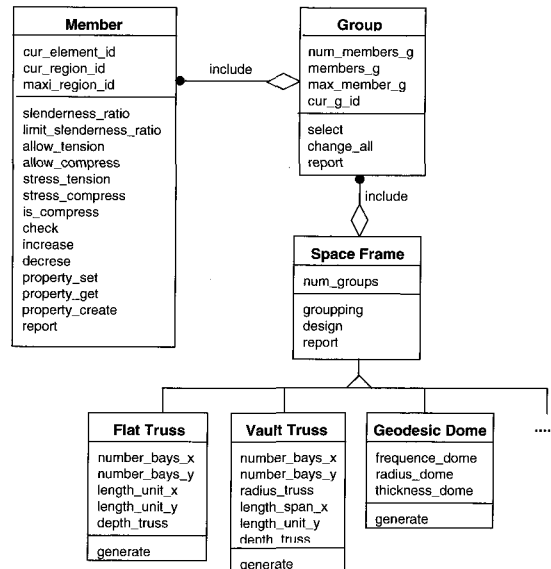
Member

cur_element_id
cur_region_id
maxi_region_id

slenderness_ratio
limit_slenderness_ratio
allow_tension
allow_compress
stress_tension
stress_compress
is_compress
check
increase
decrese
property_set
property_get
property_create
report

include

Group

num_members_g
members_g
max_member_g
cur_g_id

select
change_all
report

include

Space Frame

num_groups

groupping
design
report

Flat Truss

number_bays_x
number_bays_y
length_unit_x
length_unit_y
depth_truss

generate

Vault Truss

number_bays_x
number_bays_y
radius_truss
length_span_x
length_unit_y
depth_truss

generate

Geodesic Dome

frequence_dome
radius_dome
thickness_dome

generate

....